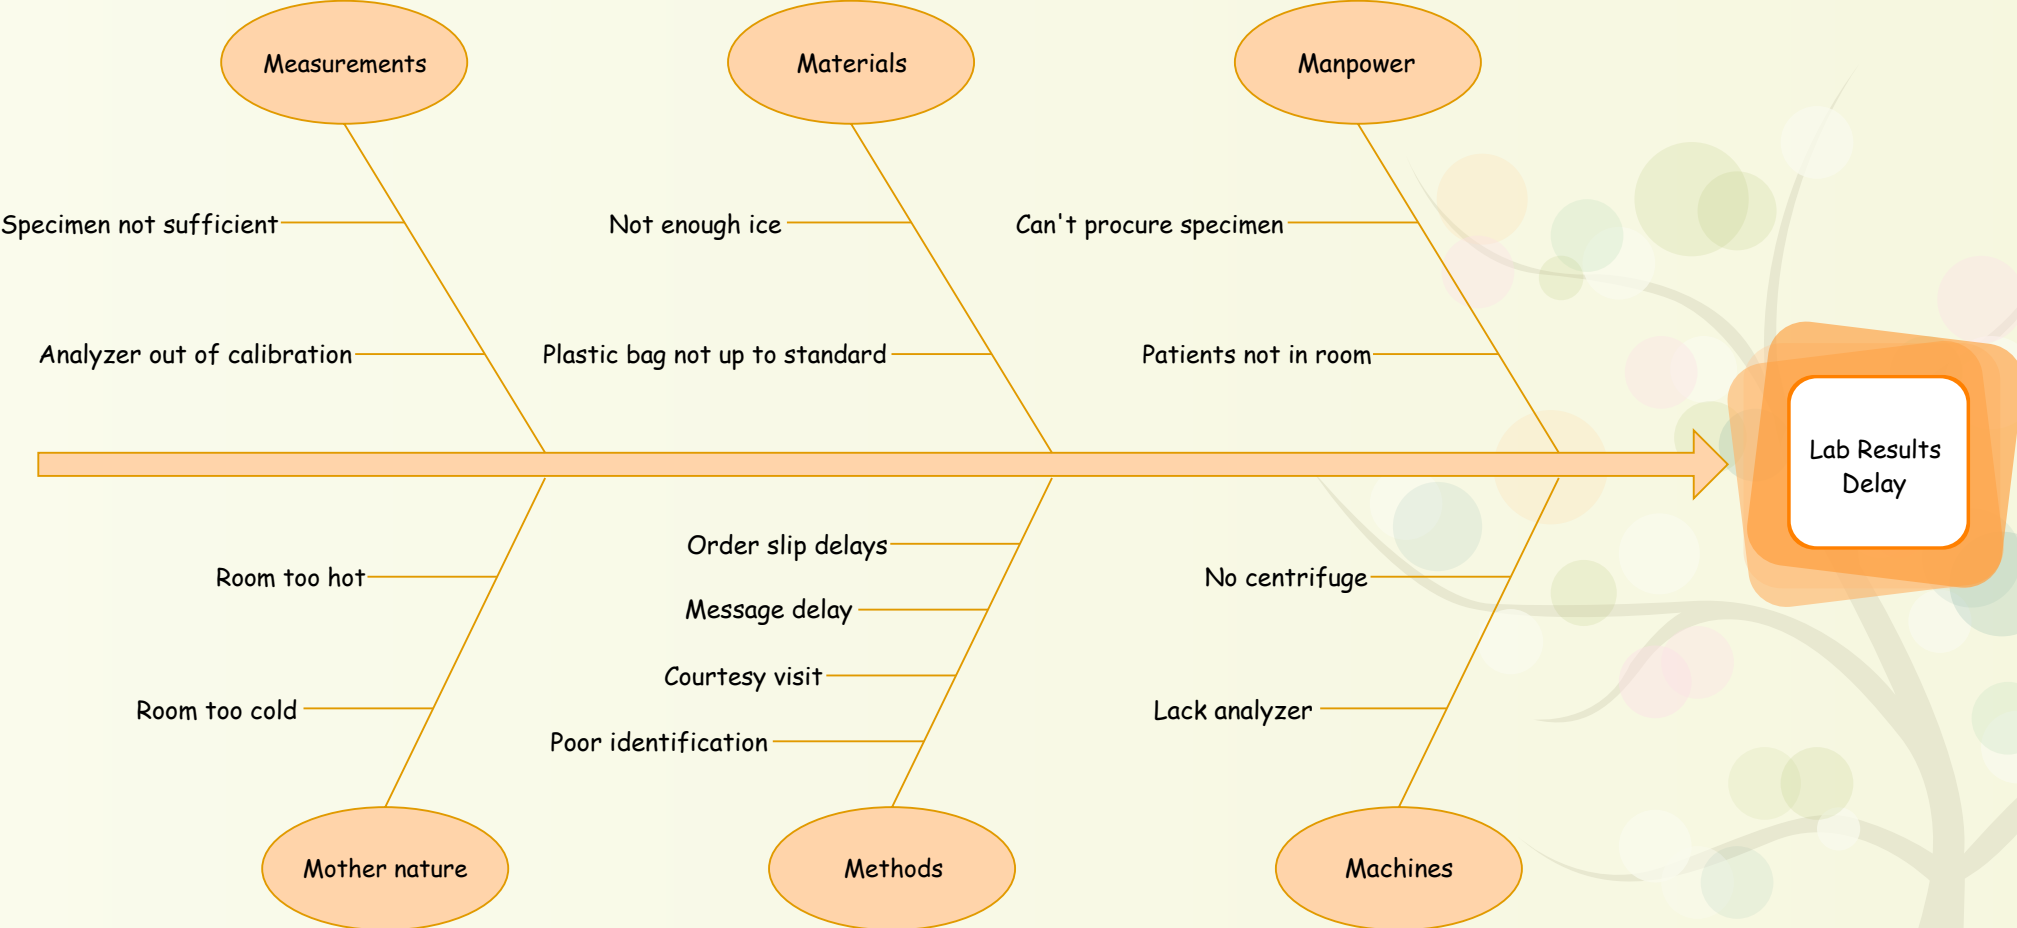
Measurements

Materials

Manpower

Specimen not sufficient

Analyzer out of calibration

Not enough ice

Plastic bag not up to standard

Can't procure specimen

Patients not in room

Lab Results Delay

Room too hot

Room too cold

Order slip delays

Message delay

Courtesy visit

Poor identification

No centrifuge

Lack analyzer

Mother nature

Methods

Machines